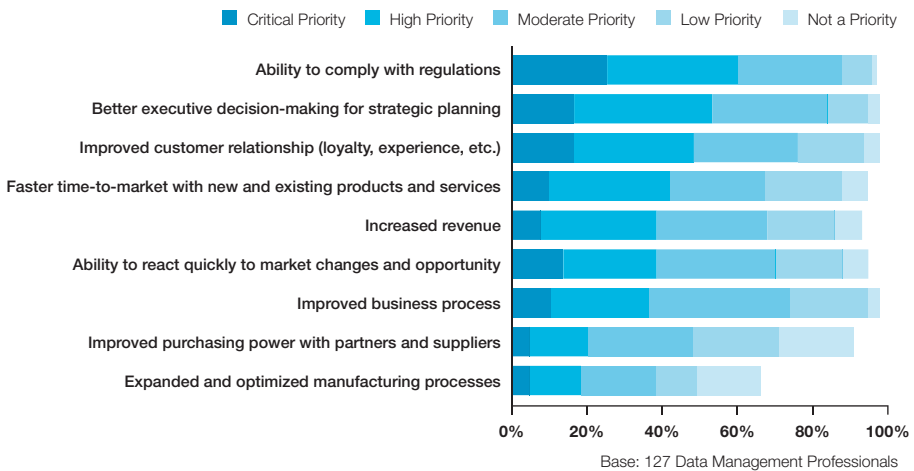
Critical Priority High Priority Moderate Priority Low Priority Not a Priority

Ability to comply with regulations
Better executive decision-making for strategic planning
Improved customer relationship (loyalty, experience, etc.)
Faster time-to-market with new and existing products and services
Increased revenue
Ability to react quickly to market changes and opportunity
Improved business process
Improved purchasing power with partners and suppliers
Expanded and optimized manufacturing processes

0% 20% 40% 60% 80% 100%

Base: 127 Data Management Professionals